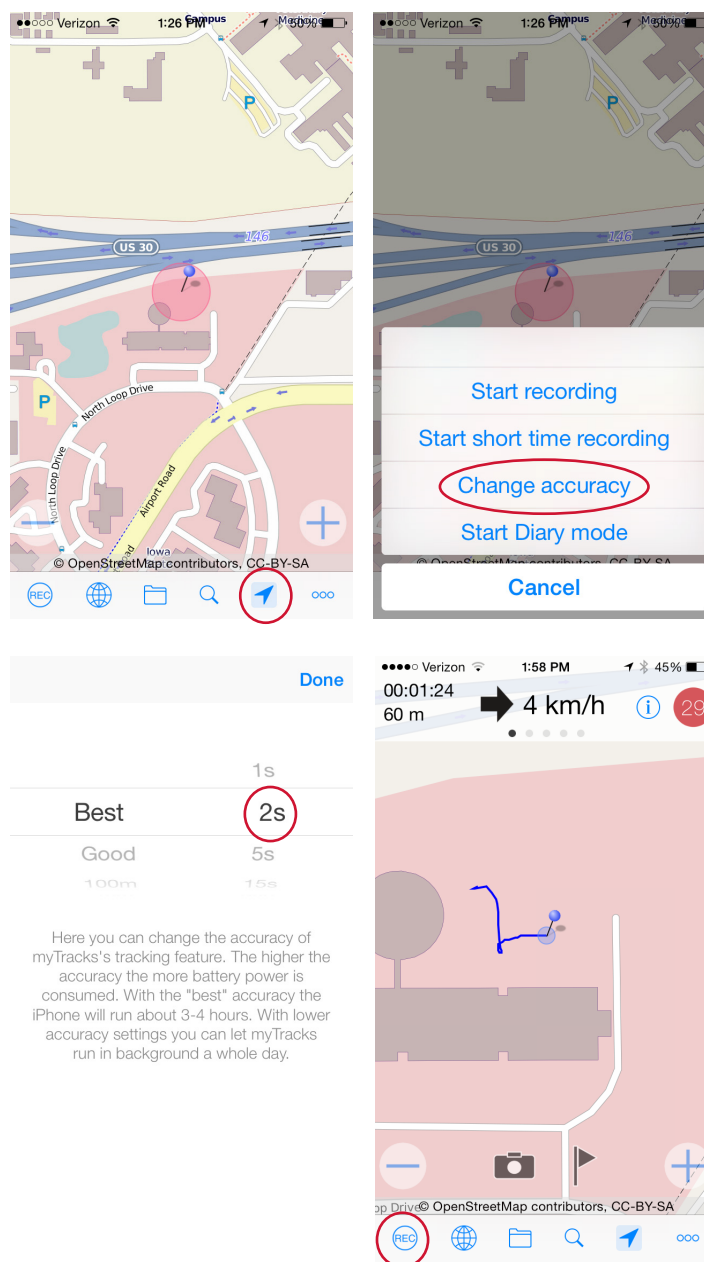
●●○○○ Verizon 1:26 PM Campus Madison 50%

P

US 30

146

P

North Loop Drive

North Loop Drive

Airport Road

Iowa

© OpenStreetMap contributors, CC-BY-SA

REC

ooo

●●○○○ Verizon 1:26 PM Campus Madison 50%

US 30

146

Start recording

Start short time recording

Change accuracy

Start Diary mode

© OpenStreetMap contributors, CC-BY-SA

Cancel

Done

1s

Best 2s

Good 5s

100m 15s

Here you can change the accuracy of myTracks's tracking feature. The higher the accuracy the more battery power is consumed. With the "best" accuracy the iPhone will run about 3-4 hours. With lower accuracy settings you can let myTracks run in background a whole day.

●●●●○ Verizon 1:58 PM 45%

00:01:24

60 m

4 km/h

29

op Drive © OpenStreetMap contributors, CC-BY-SA

REC

ooo